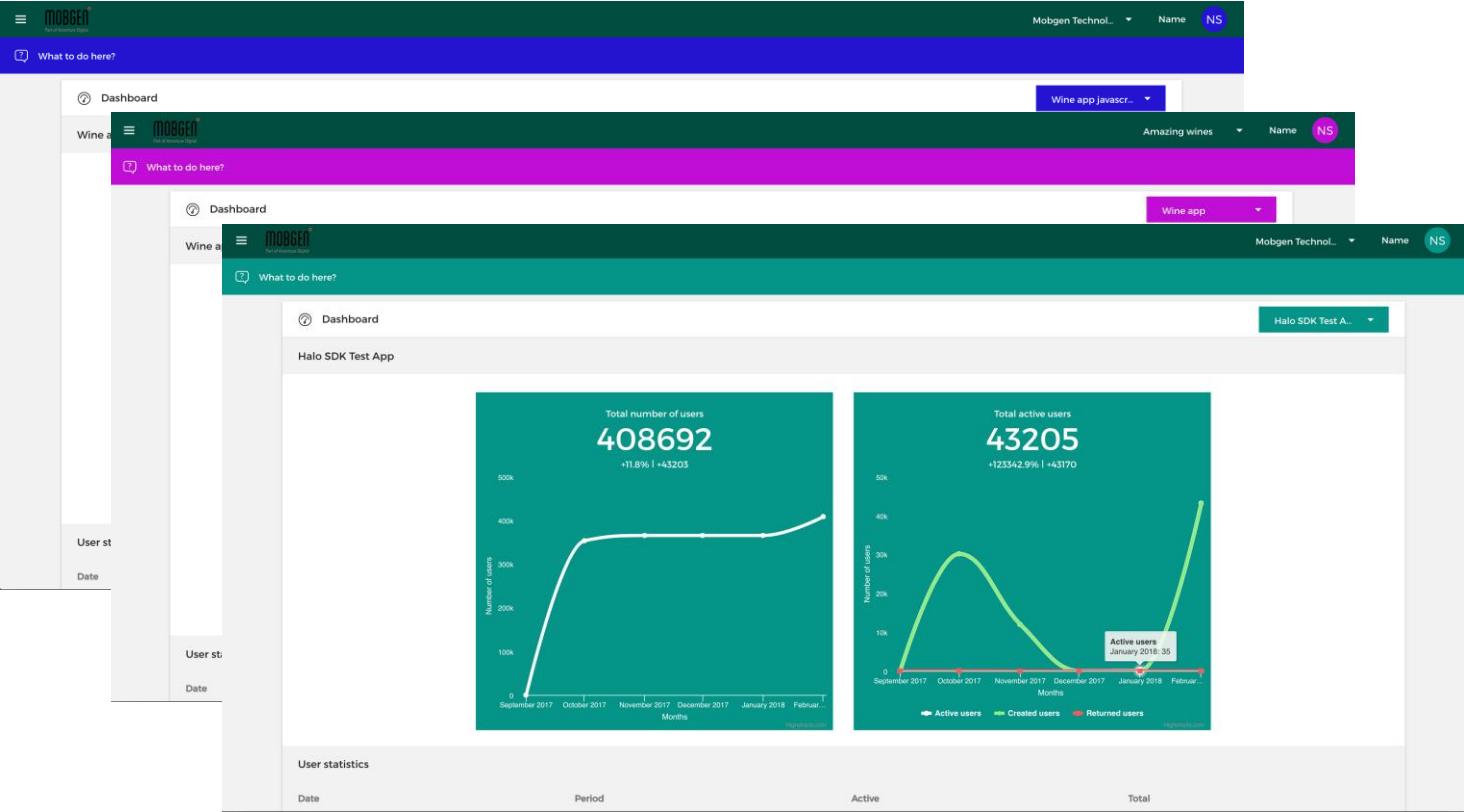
MOBGEN
Part of Accenture Digital
Mobgen Technol... Name NS

What to do here?

Dashboard
Wine app javascr...

Wine a

User st
Date

MOBGEN
Part of Accenture Digital
Amazing wines Name NS

What to do here?

Dashboard
Wine app

Wine a

User st
Date

MOBGEN
Part of Accenture Digital
Mobgen Technol... Name NS

What to do here?

Dashboard
Halo SDK Test A...

Halo SDK Test App

Total number of users
408692
+11.8% | +43203
500k
400k
300k
200k
100k
0
Number of users
September 2017 October 2017 November 2017 December 2017 January 2018 Februar...
Months
Highcharts.com

Total active users
43205
+123342.9% | +43170
50k
40k
30k
20k
10k
0
Number of users
September 2017 October 2017 November 2017 December 2017 January 2018 Februar...
Months
Active users
January 2018: 35
Active users Created users Returned users
Highcharts.com

User statistics
Date Period Active Total